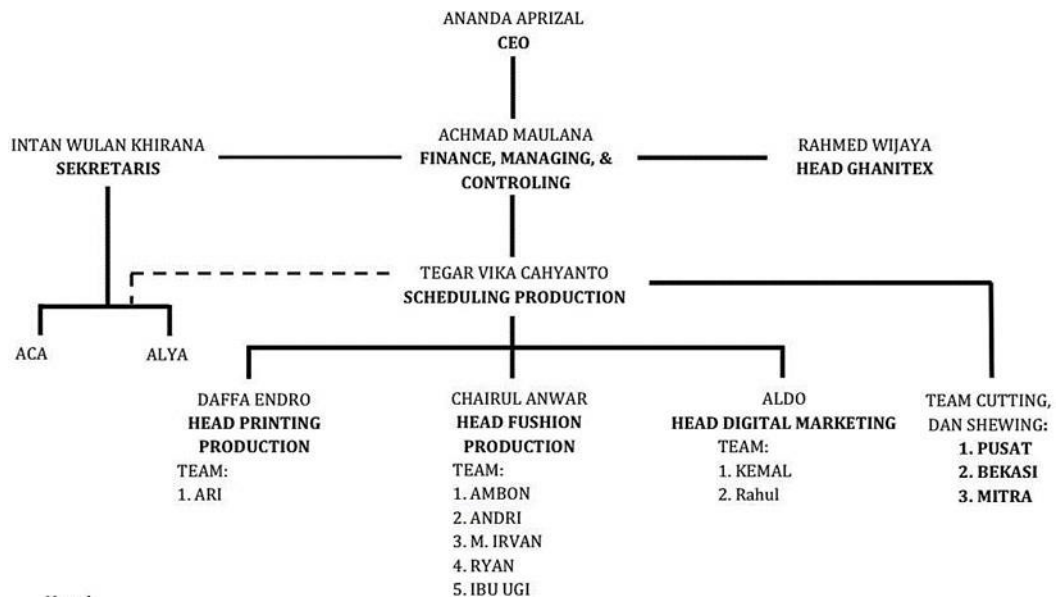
ANANDA APRIZAL
**CEO**

INTAN WULAN KHIRANA
**SEKRETARIS**

ACHMAD MAULANA
**FINANCE, MANAGING, & CONTROLING**

RAHMED WIJAYA
**HEAD GHANITEX**

TEGAR VIKA CAHYANTO
**SCHEDULING PRODUCTION**

ACA

ALYA

DAFFA ENDRO
**HEAD PRINTING PRODUCTION**
TEAM:
1. ARI

CHAIRUL ANWAR
**HEAD FUSHION PRODUCTION**
TEAM:
1. AMBON
2. ANDRI
3. M. IRVAN
4. RYAN
5. IBU UGI

ALDO
**HEAD DIGITAL MARKETING**
TEAM:
1. KEMAL
2. Rahul

TEAM CUTTING, DAN SHEWING:
**1. PUSAT**
**2. BEKASI**
**3. MITRA**

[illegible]